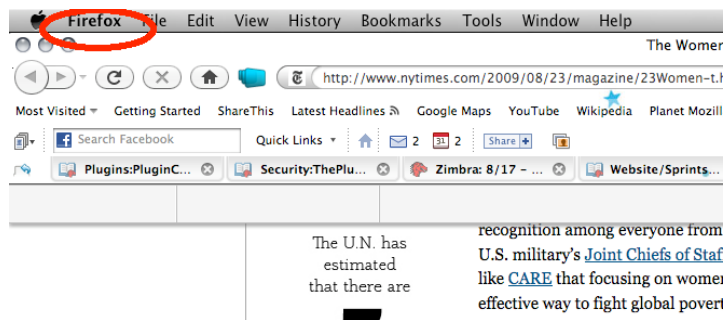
Firefox File Edit View History Bookmarks Tools Window Help

The Women

http://www.nytimes.com/2009/08/23/magazine/23Women-t.h

Most Visited Getting Started ShareThis Latest Headlines Google Maps YouTube Wikipedia Planet Mozill

Search Facebook Quick Links 2 2 Share

Plugins:PluginC... Security:ThePlu... Zimbra: 8/17 – ... Website/Sprints...

The U.N. has estimated that there are

recognition among everyone from U.S. military's Joint Chiefs of Staf like CARE that focusing on women effective way to fight global povert